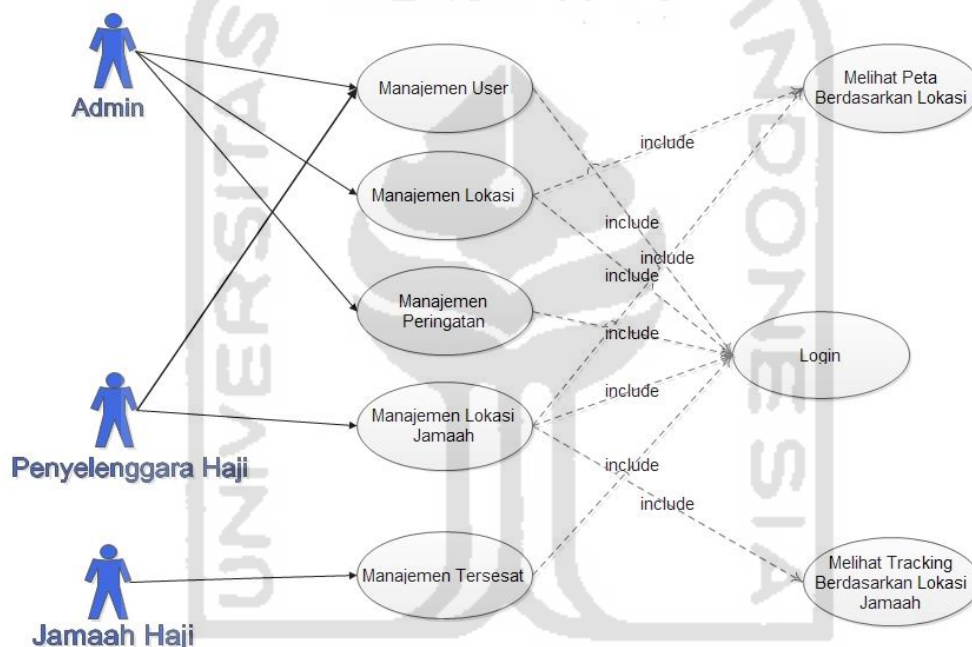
Admin

Manajemen User

Melihat Peta Berdasarkan Lokasi

include

Manajemen Lokasi

include

include

include

Manajemen Peringatan

include

Login

include

Penyelenggara Haji

Manajemen Lokasi Jamaah

include

include

Jamaah Haji

Manajemen Tersesat

Melihat Tracking Berdasarkan Lokasi Jamaah